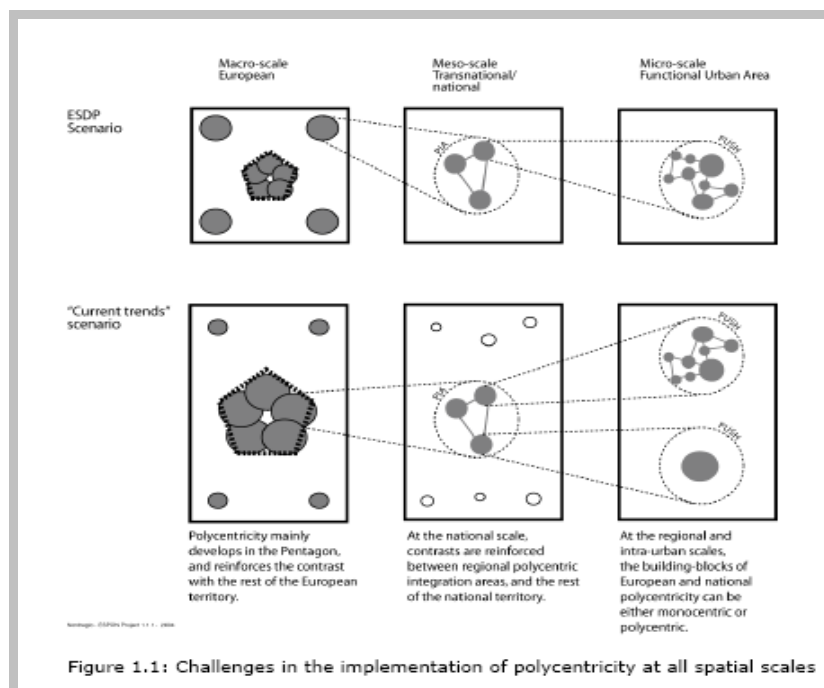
Macro-scale
European

Meso-scale
Transnational/
national

Micro-scale
Functional Urban Area

ESDP
Scenario

PIA

FUSH

"Current trends"
scenario

PIA

FUSH

FUSH

Polycentricity mainly develops in the Pentagon, and reinforces the contrast with the rest of the European territory.

At the national scale, contrasts are reinforced between regional polycentric integration areas, and the rest of the national territory.

At the regional and intra-urban scales, the building-blocks of European and national polycentricity can be either monocentric or polycentric.

Nordregio, ESPON Project 1.1.1, 2004

Figure 1.1: Challenges in the implementation of polycentricity at all spatial scales